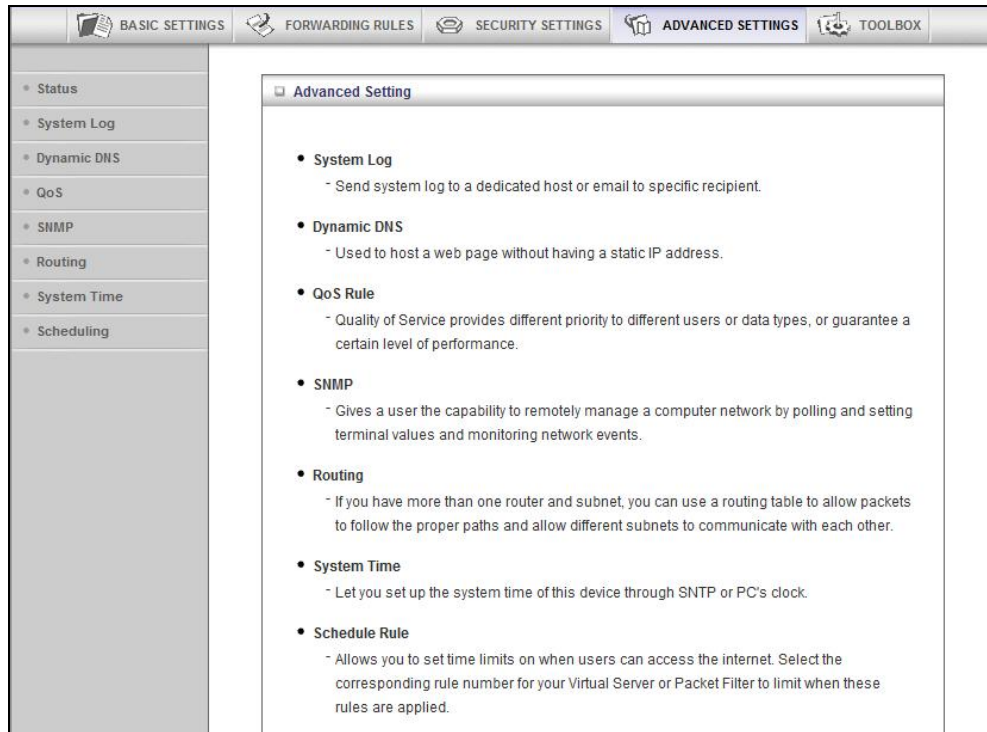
BASIC SETTINGS FORWARDING RULES SECURITY SETTINGS ADVANCED SETTINGS TOOLBOX

Status
System Log
Dynamic DNS
QoS
SNMP
Routing
System Time
Scheduling

Advanced Setting

• System Log
- Send system log to a dedicated host or email to specific recipient.

• Dynamic DNS
- Used to host a web page without having a static IP address.

• QoS Rule
- Quality of Service provides different priority to different users or data types, or guarantee a certain level of performance.

• SNMP
- Gives a user the capability to remotely manage a computer network by polling and setting terminal values and monitoring network events.

• Routing
- If you have more than one router and subnet, you can use a routing table to allow packets to follow the proper paths and allow different subnets to communicate with each other.

• System Time
- Let you set up the system time of this device through SNTP or PC's clock.

• Schedule Rule
- Allows you to set time limits on when users can access the internet. Select the corresponding rule number for your Virtual Server or Packet Filter to limit when these rules are applied.